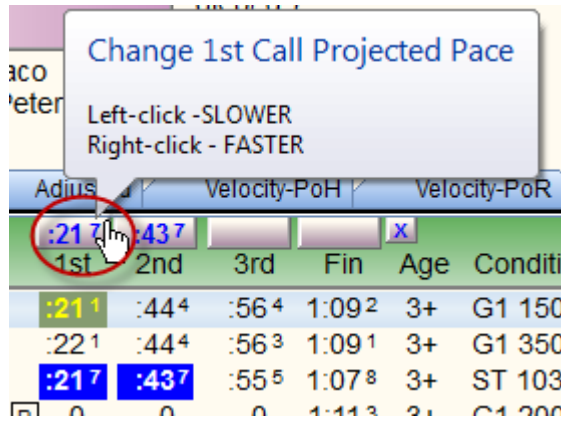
aco
Peter

Change 1st Call Projected Pace

Left-click -SLOWER
Right-click - FASTER

Adjus | Velocity-PoH | Velocity-PoR

:21 7 | :43 7 | | | X

| 1st | 2nd | 3rd | Fin | Age | Conditi |
|---|---|---|---|---|---|
| :21 1 | :44 4 | :56 4 | 1:09 2 | 3+ | G1 150 |
| :22 1 | :44 4 | :56 3 | 1:09 1 | 3+ | G1 350 |
| :21 7 | :43 7 | :55 5 | 1:07 8 | 3+ | ST 103 |
| 0 | 0 | 0 | 1:11 3 | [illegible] | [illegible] |